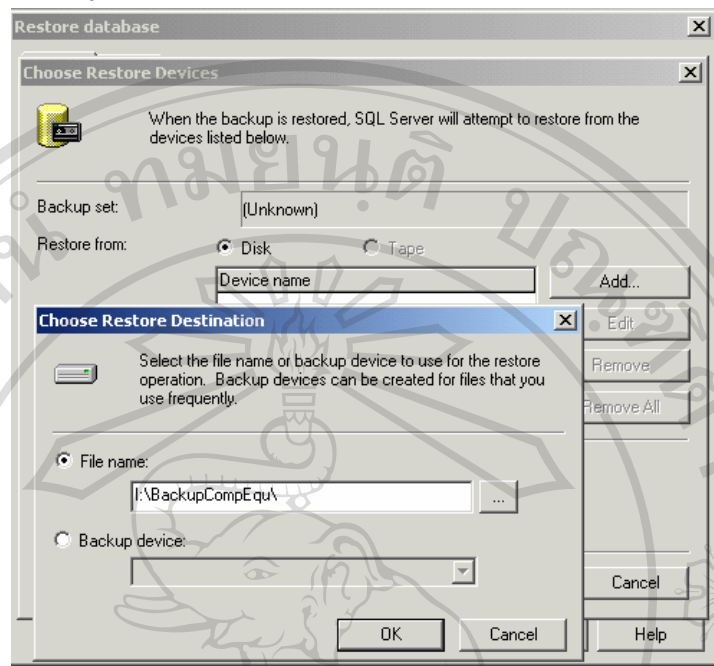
Restore database

Choose Restore Devices

When the backup is restored, SQL Server will attempt to restore from the devices listed below.

Backup set: (Unknown)

Restore from: Disk Tape

Device name

Add...

Edit

Remove

Remove All

Cancel

Help

Choose Restore Destination

Select the file name or backup device to use for the restore operation. Backup devices can be created for files that you use frequently.

File name:

I:\BackupCompEqu\

...

Backup device:

OK

Cancel